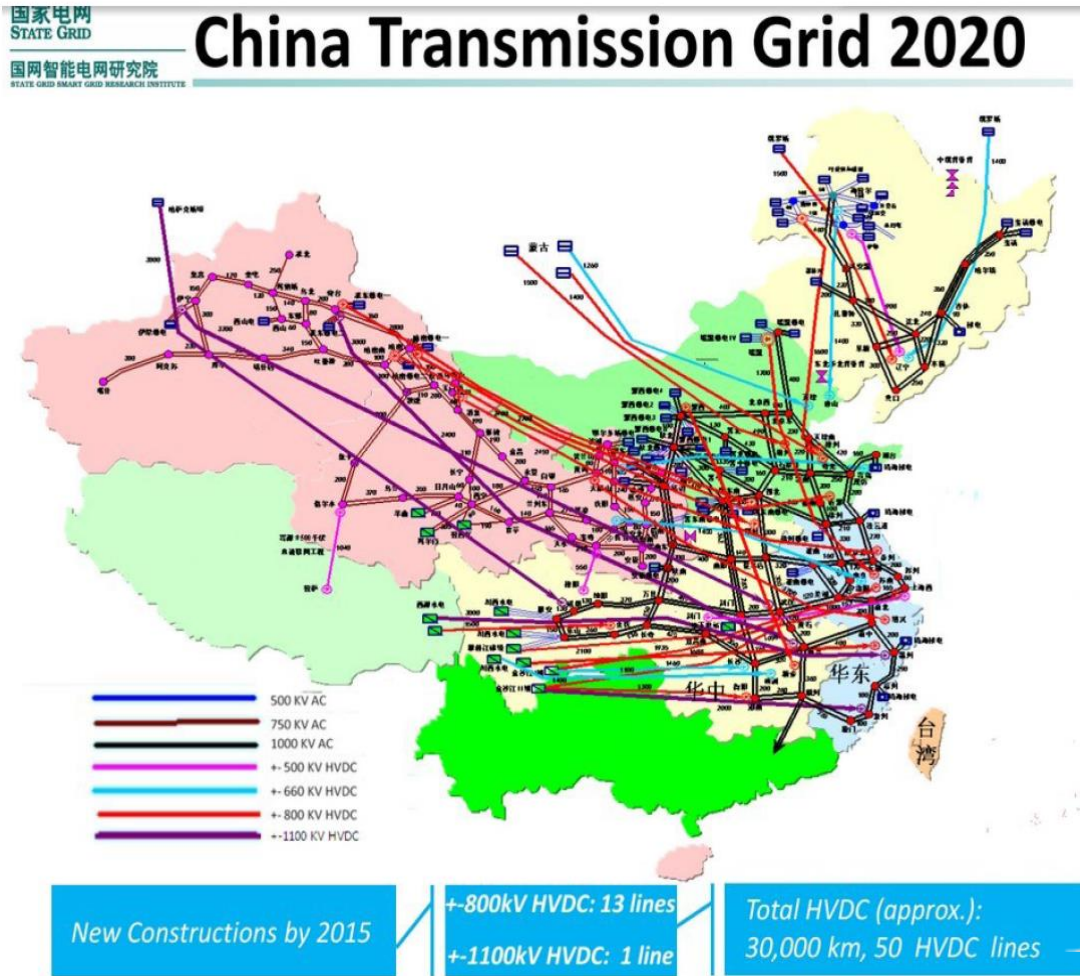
国家电网
STATE GRID
国网智能电网研究院
STATE GRID SMART GRID RESEARCH INSTITUTE

China Transmission Grid 2020

华中
华东
台湾

500 KV AC
750 KV AC
1000 KV AC
+-500 KV HVDC
+-660 KV HVDC
+-800 KV HVDC
+-1100 KV HVDC

New Constructions by 2015

+-800kV HVDC: 13 lines
+-1100kV HVDC: 1 line

Total HVDC (approx.):
30,000 km, 50 HVDC lines